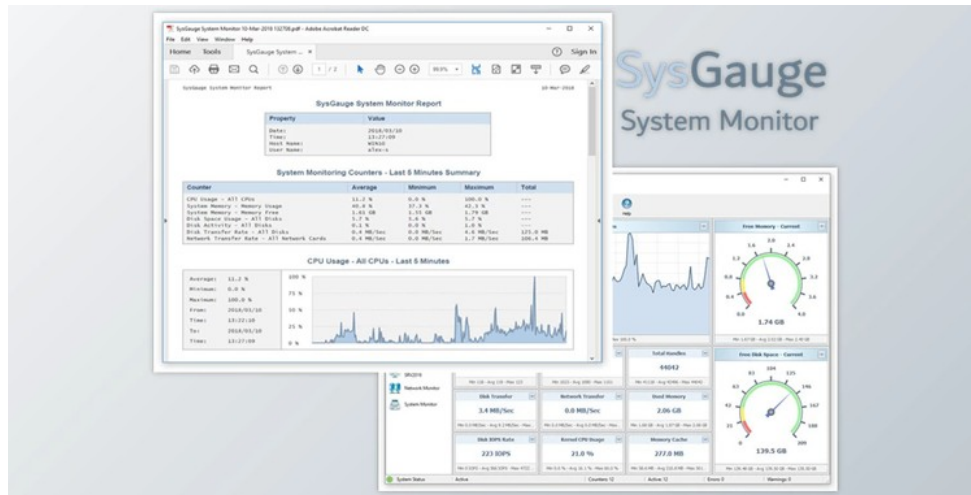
SysGauge System Monitor 10-Mar-2018 132708.pdf - Adobe Acrobat Reader DC
File Edit View Window Help
Home Tools SysGauge System ... ×
Sign In
1 / 2
SysGauge System Monitor Report 10-Mar-2018

SysGauge System Monitor Report

| Property | Value |
|---|---|
| Date: | 2018/03/10 |
| Time: | 13:27:09 |
| Host Name: | WIN10 |
| User Name: | alex-s |

System Monitoring Counters - Last 5 Minutes Summary

| Counter | Average | Minimum | Maximum | Total |
|---|---|---|---|---|
| CPU Usage - All CPUs | 11.2 % | 0.0 % | 100.0 % | --- |
| System Memory - Memory Usage | 40.8 % | 37.3 % | 42.3 % | --- |
| System Memory - Memory Free | 1.61 GB | 1.51 GB | 1.79 GB | --- |
| Disk Space Usage - All Disks | 5.7 % | 5.6 % | 5.7 % | --- |
| Disk Activity - All Disks | 0.1 % | 0.0 % | 1.0 % | --- |
| Disk Transfer Rate - All Disks | 0.4 MB/Sec | 0.0 MB/Sec | 4.6 MB/Sec | 125.0 MB |
| Network Transfer Rate - All Network Cards | 0.4 MB/Sec | 0.0 MB/Sec | 1.7 MB/Sec | 106.4 MB |

CPU Usage - All CPUs - Last 5 Minutes

Average: 11.2 %
Minimum: 0.0 %
Maximum: 100.0 %
From: 2018/03/10
Time: 13:22:10
To: 2018/03/10
Time: 13:27:09

100 %
75 %
50 %
25 %
0 %

SysGauge
System Monitor

Help
Free Memory - Current
1.6 2.0 1.4 1.2 0.8 0.4 0.0 2.2 3.2 3.6 4.0
1.74 GB
Total Handles
64042
Free Disk Space - Current
83 104 125 62 42 167 21 188 0 209
139.5 GB
Disk Transfer
3.4 MB/Sec
Network Transfer
0.0 MB/Sec
Used Memory
2.06 GB
Disk IOPS Rate
223 IOPS
Kernel CPU Usage
21.0 %
Memory Cache
277.0 MB
SRV2016
Network Monitor
System Monitor
System Status Active Counters 12 Active 12 Errors 0 Warnings 0